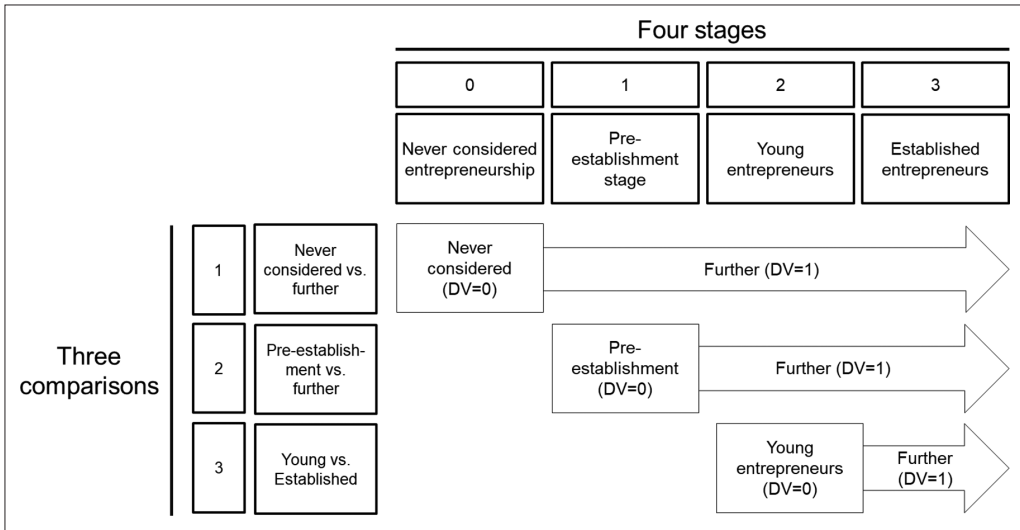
Four stages

| 0 | 1 | 2 | 3 |
|---|---|---|---|
| Never considered entrepreneurship | Pre-establishment stage | Young entrepreneurs | Established entrepreneurs |

Three comparisons

1 Never considered vs. further

Never considered (DV=0)

Further (DV=1)

2 Pre-establishment vs. further

Pre-establishment (DV=0)

Further (DV=1)

3 Young vs. Established

Young entrepreneurs (DV=0)

Further (DV=1)